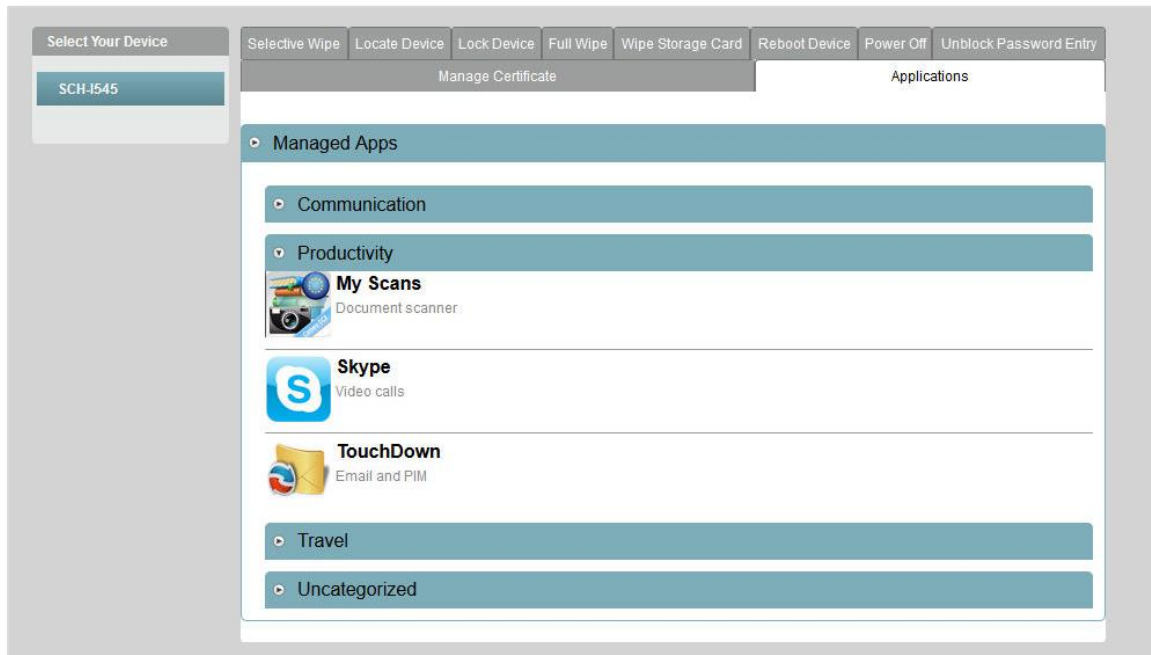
Select Your Device

SCH-I545

Selective Wipe | Locate Device | Lock Device | Full Wipe | Wipe Storage Card | Reboot Device | Power Off | Unblock Password Entry

Manage Certificate | Applications

Managed Apps

Communication

Productivity

My Scans
Document scanner

Skype
Video calls

TouchDown
Email and PIM

Travel

Uncategorized